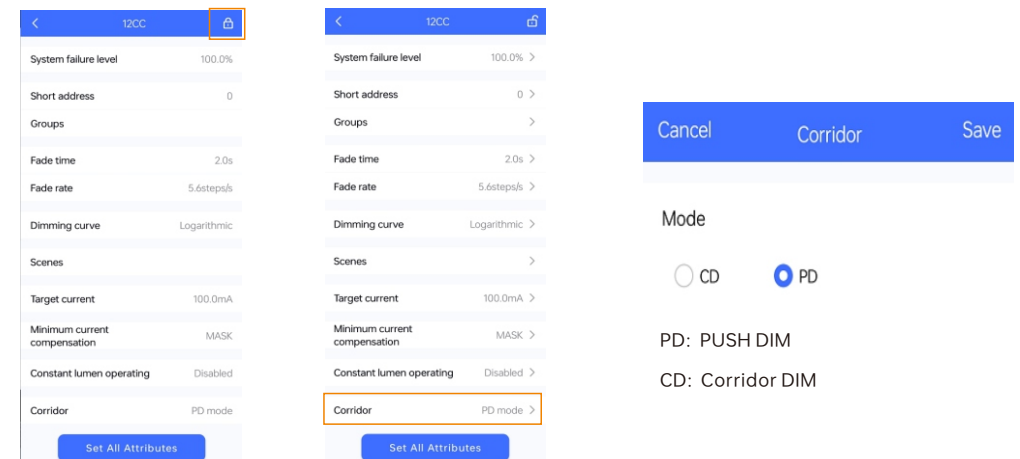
12CC

System failure level 100.0%

Short address 0

Groups

Fade time 2.0s

Fade rate 5.6steps/s

Dimming curve Logarithmic

Scenes

Target current 100.0mA

Minimum current compensation MASK

Constant lumen operating Disabled

Corridor PD mode

Set All Attributes

12CC

System failure level 100.0%

Short address 0

Groups

Fade time 2.0s

Fade rate 5.6steps/s

Dimming curve Logarithmic

Scenes

Target current 100.0mA

Minimum current compensation MASK

Constant lumen operating Disabled

Corridor PD mode

Set All Attributes

Cancel Corridor Save

Mode

CD PD

PD: PUSH DIM

CD: Corridor DIM